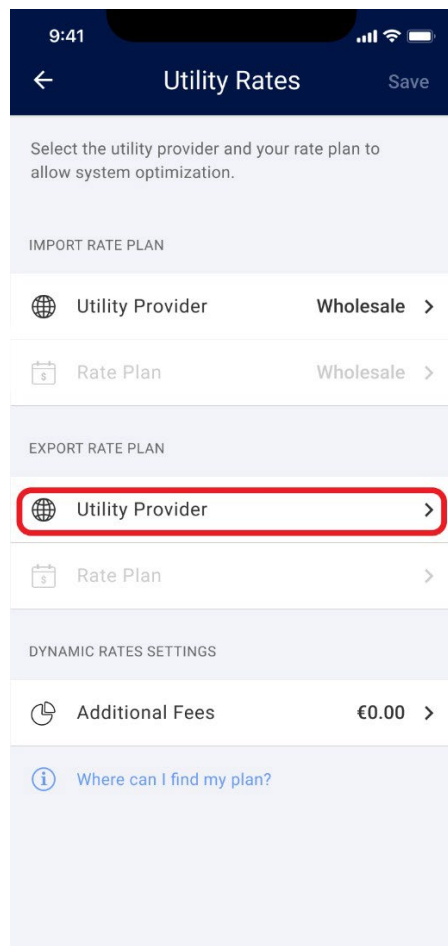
9:41

Utility Rates

Save

Select the utility provider and your rate plan to allow system optimization.

IMPORT RATE PLAN

Utility Provider Wholesale

Rate Plan Wholesale

EXPORT RATE PLAN

Utility Provider

Rate Plan

DYNAMIC RATES SETTINGS

Additional Fees €0.00

Where can I find my plan?